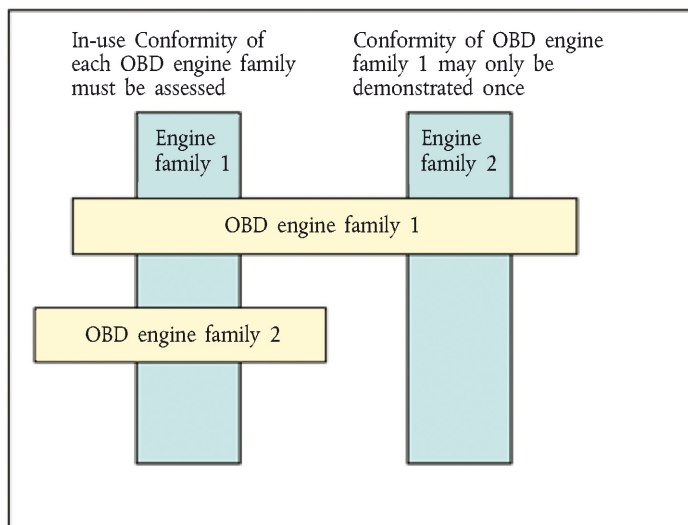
In-use Conformity of each OBD engine family must be assessed

Conformity of OBD engine family 1 may only be demonstrated once

Engine family 1

Engine family 2

OBD engine family 1

OBD engine family 2